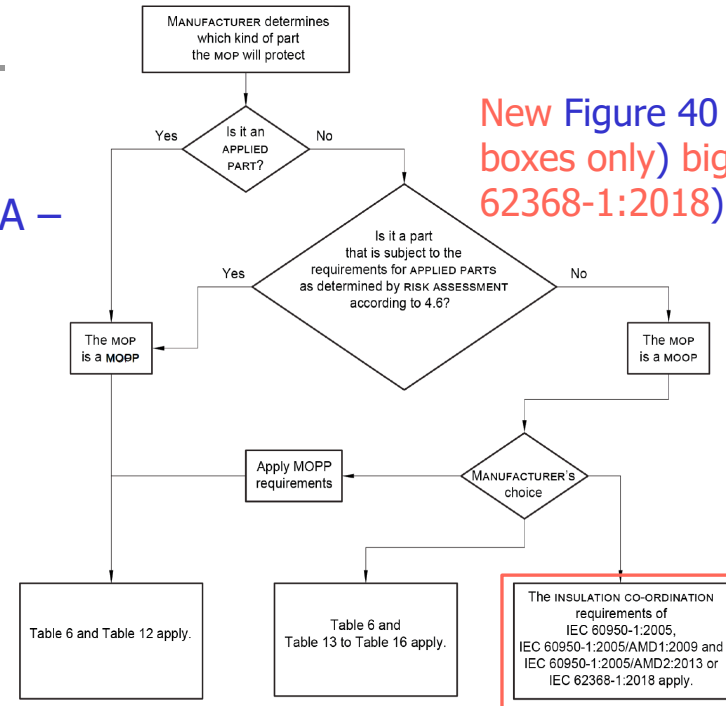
A –

New Figure 40 boxes only) big 62368-1:2018)

MANUFACTURER determines which kind of part the MOP will protect

Is it an APPLIED PART?

Yes

No

Is it a part that is subject to the requirements for APPLIED PARTS as determined by RISK ASSESSMENT according to 4.6?

Yes

No

The MOP is a MOPP

The MOP is a MOOP

Apply MOPP requirements

MANUFACTURER'S choice

Table 6 and Table 12 apply.

Table 6 and Table 13 to Table 16 apply.

The INSULATION CO-ORDINATION requirements of IEC 60950-1:2005, IEC 60950-1:2005/AMD1:2009 and IEC 60950-1:2005/AMD2:2013 or IEC 62368-1:2018 apply.